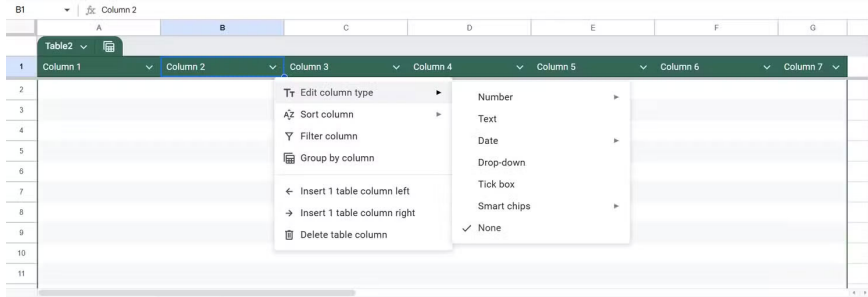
B1 fx Column 2

| | A | B | C | D | E | F | G |
|---|---|---|---|---|---|---|---|
| | Table2 | | | | | | |
| 1 | Column 1 | Column 2 | Column 3 | Column 4 | Column 5 | Column 6 | Column 7 |
| 2 | | | | | | | |
| 3 | | | | | | | |
| 4 | | | | | | | |
| 5 | | | | | | | |
| 6 | | | | | | | |
| 7 | | | | | | | |
| 8 | | | | | | | |
| 9 | | | | | | | |
| 10 | | | | | | | |
| 11 | | | | | | | |

Edit column type
Sort column
Filter column
Group by column
Insert 1 table column left
Insert 1 table column right
Delete table column

Number
Text
Date
Drop-down
Tick box
Smart chips
✓ None